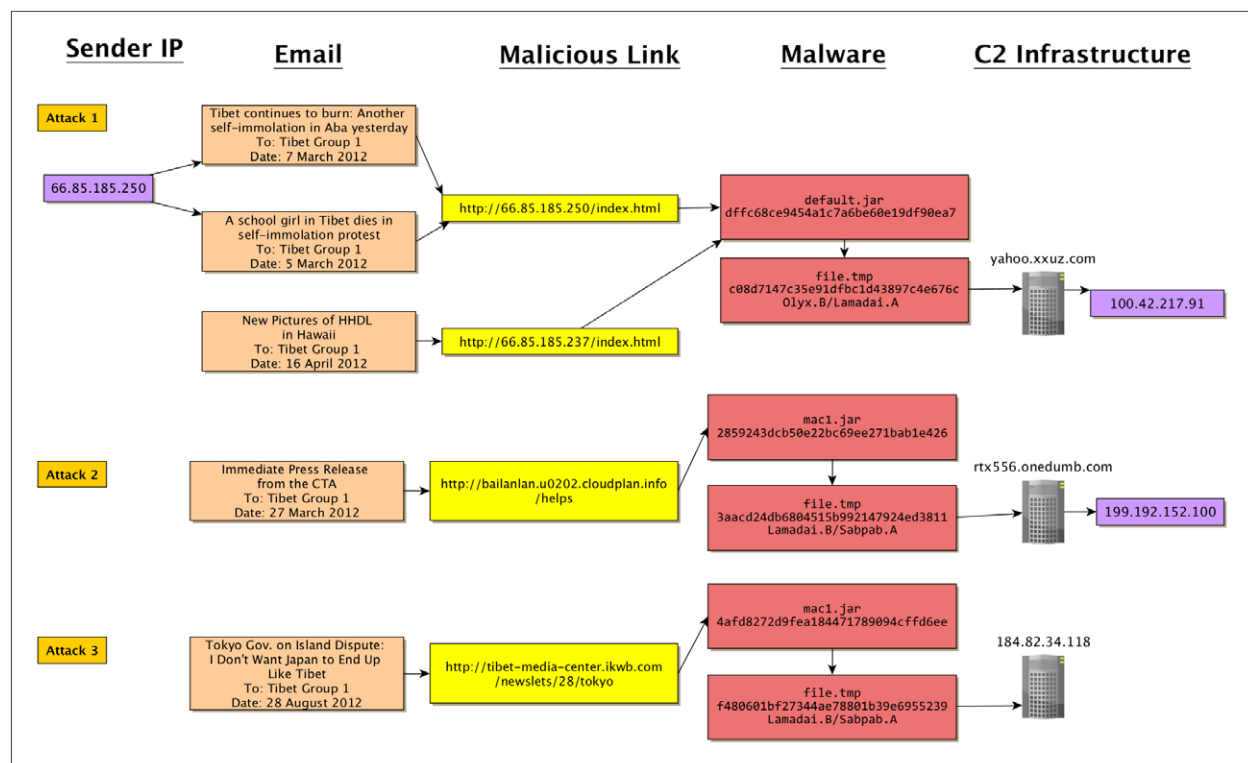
Sender IP

Email

Malicious Link

Malware

C2 Infrastructure

Attack 1

66.85.185.250

Tibet continues to burn: Another self-immolation in Aba yesterday
To: Tibet Group 1
Date: 7 March 2012

A school girl in Tibet dies in self-immolation protest
To: Tibet Group 1
Date: 5 March 2012

New Pictures of HHDL in Hawaii
To: Tibet Group 1
Date: 16 April 2012

http://66.85.185.250/index.html

http://66.85.185.237/index.html

default.jar
dffc68ce9454a1c7a6be60e19df90ea7

file.tmp
c08d7147c35e91dfbc1d43897c4e676c
Olyx.B/Lamadai.A

yahoo.xxuz.com

100.42.217.91

Attack 2

Immediate Press Release from the CTA
To: Tibet Group 1
Date: 27 March 2012

http://bailanlan.u0202.cloudplan.info/helps

mac1.jar
2859243dcb50e22bc69ee271bab1e426

file.tmp
3aacd24db6804515b992147924ed3811
Lamadai.B/Sabpab.A

rtx556.onedumb.com

199.192.152.100

Attack 3

Tokyo Gov. on Island Dispute: I Don't Want Japan to End Up Like Tibet
To: Tibet Group 1
Date: 28 August 2012

http://tibet-media-center.ikwb.com/newslets/28/tokyo

mac1.jar
4afd8272d9fea184471789094cffd6ee

file.tmp
f480601bf27344ae78801b39e6955239
Lamadai.B/Sabpab.A

184.82.34.118